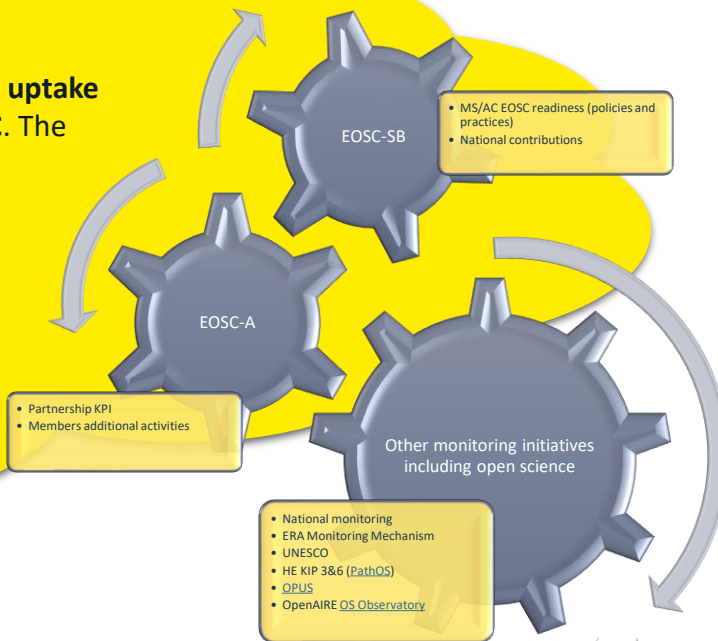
uptake
. The

EOSC-SB

• MS/AC EOSC readiness (policies and practices)
• National contributions

EOSC-A

• Partnership KPI
• Members additional activities

Other monitoring initiatives including open science

• National monitoring
• ERA Monitoring Mechanism
• UNESCO
• HE KIP 3&6 (PathOS)
• OPUS
• OpenAIRE OS Observatory